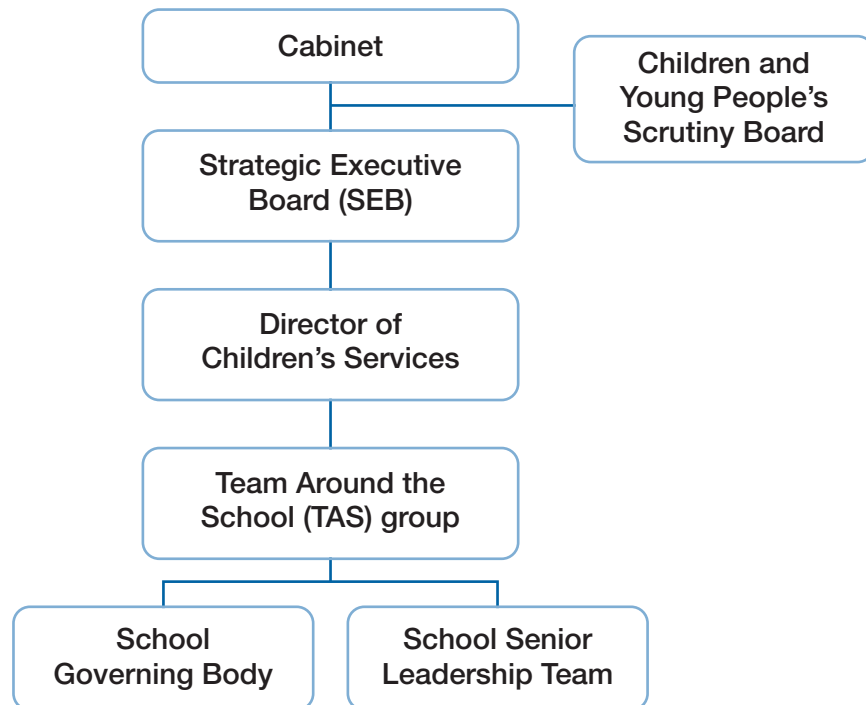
Cabinet

Children and Young People’s Scrutiny Board

Strategic Executive Board (SEB)

Director of Children’s Services

Team Around the School (TAS) group

School Governing Body

School Senior Leadership Team